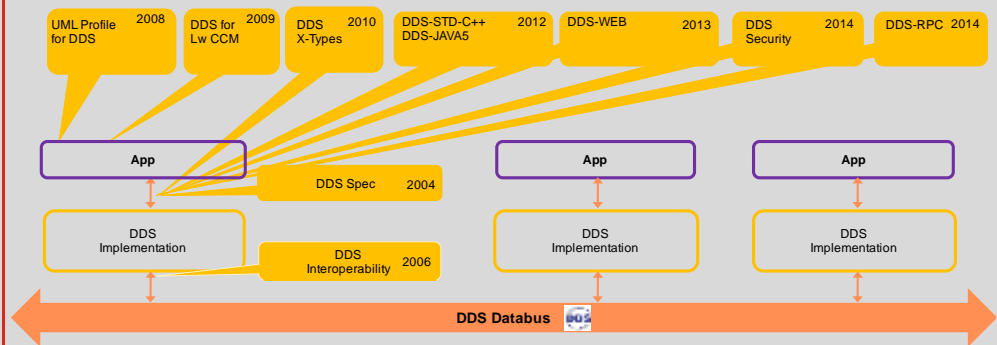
UML Profile for DDS 2008

DDS for Lw CCM 2009

DDS X-Types 2010

DDS-STD-C++ DDS-JAVA5 2012

DDS-WEB 2013

DDS Security 2014

DDS-RPC 2014

App

App

App

DDS Spec 2004

DDS Implementation

DDS Implementation

DDS Implementation

DDS Interoperability 2006

DDS Databus

DDS